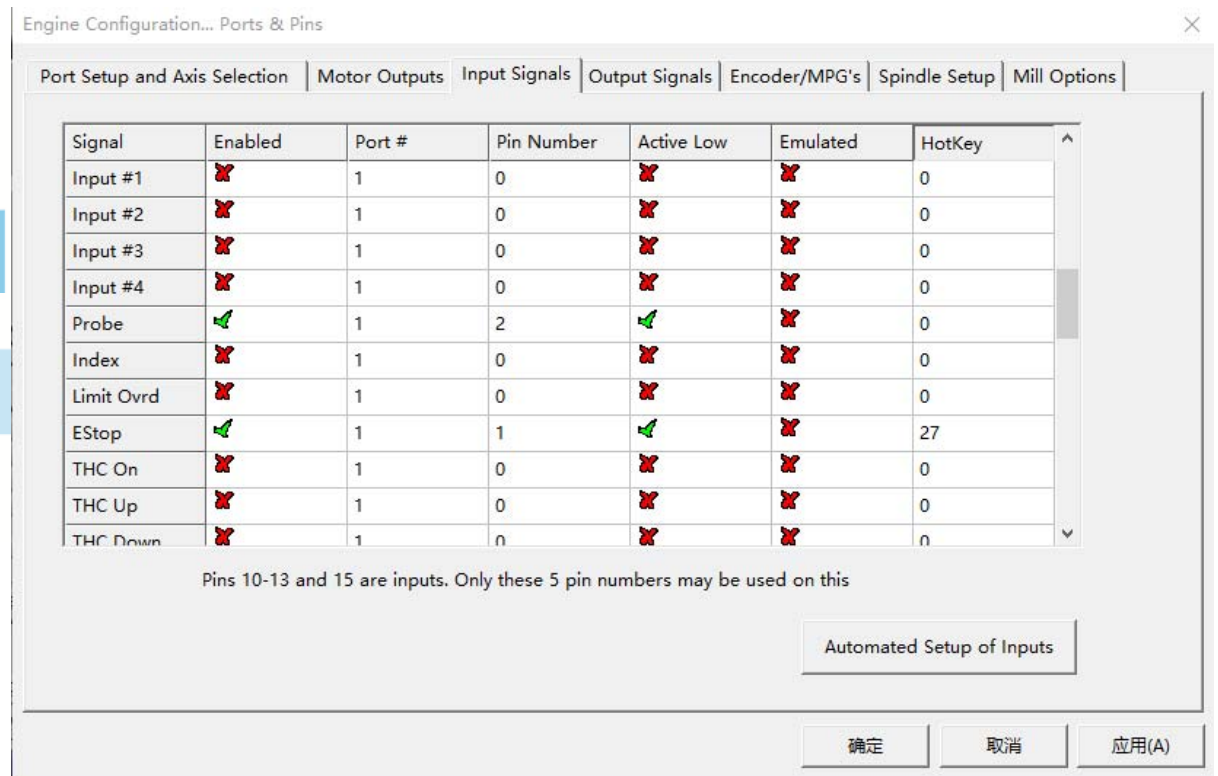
Engine Configuration... Ports & Pins

×

Port Setup and Axis Selection | Motor Outputs | Input Signals | Output Signals | Encoder/MPG's | Spindle Setup | Mill Options

| Signal | Enabled | Port # | Pin Number | Active Low | Emulated | HotKey |
|---|---|---|---|---|---|---|
| Input #1 | ✗ | 1 | 0 | ✗ | ✗ | 0 |
| Input #2 | ✗ | 1 | 0 | ✗ | ✗ | 0 |
| Input #3 | ✗ | 1 | 0 | ✗ | ✗ | 0 |
| Input #4 | ✗ | 1 | 0 | ✗ | ✗ | 0 |
| Probe | ✓ | 1 | 2 | ✓ | ✗ | 0 |
| Index | ✗ | 1 | 0 | ✗ | ✗ | 0 |
| Limit Ovrd | ✗ | 1 | 0 | ✗ | ✗ | 0 |
| EStop | ✓ | 1 | 1 | ✓ | ✗ | 27 |
| THC On | ✗ | 1 | 0 | ✗ | ✗ | 0 |
| THC Up | ✗ | 1 | 0 | ✗ | ✗ | 0 |
| THC Down | ✗ | 1 | 0 | ✗ | ✗ | 0 |

Pins 10-13 and 15 are inputs. Only these 5 pin numbers may be used on this

Automated Setup of Inputs

确定 取消 应用(A)